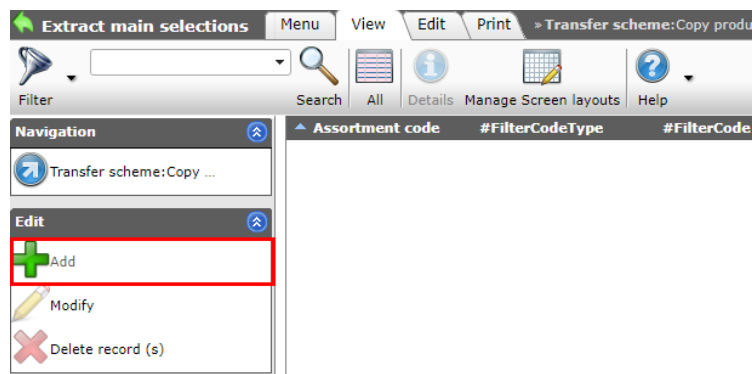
Extract main selections
Menu
View
Edit
Print
» Transfer scheme:Copy produ

Filter
Search
All
Details
Manage Screen layouts
Help

Navigation
Transfer scheme:Copy ...

Edit
Add
Modify
Delete record (s)

| Assortment code | #FilterCodeType | #FilterCode |
|---|---|---|